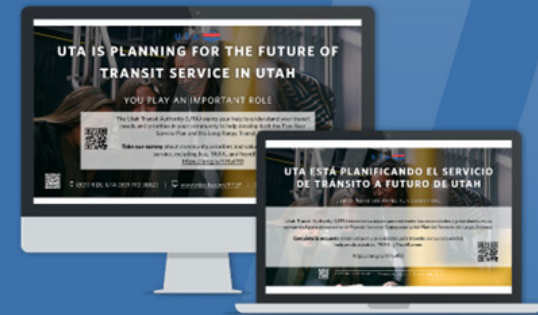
UTA IS PLANNING FOR THE FUTURE OF TRANSIT SERVICE IN UTAH

YOU PLAY AN IMPORTANT ROLE

The Utah Transit Authority (UTA) wants your help to understand your transit needs and priorities in your community to help develop both the Five-Year Service Plan and the Long-Range Transit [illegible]

Take our survey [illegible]

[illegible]

UTA ESTÁ PLANIFICANDO EL SERVICIO DE TRÁNSITO A FUTURO DE UTAH

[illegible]

Utah Transit Authority (UTA) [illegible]

Complete la encuesta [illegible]

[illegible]